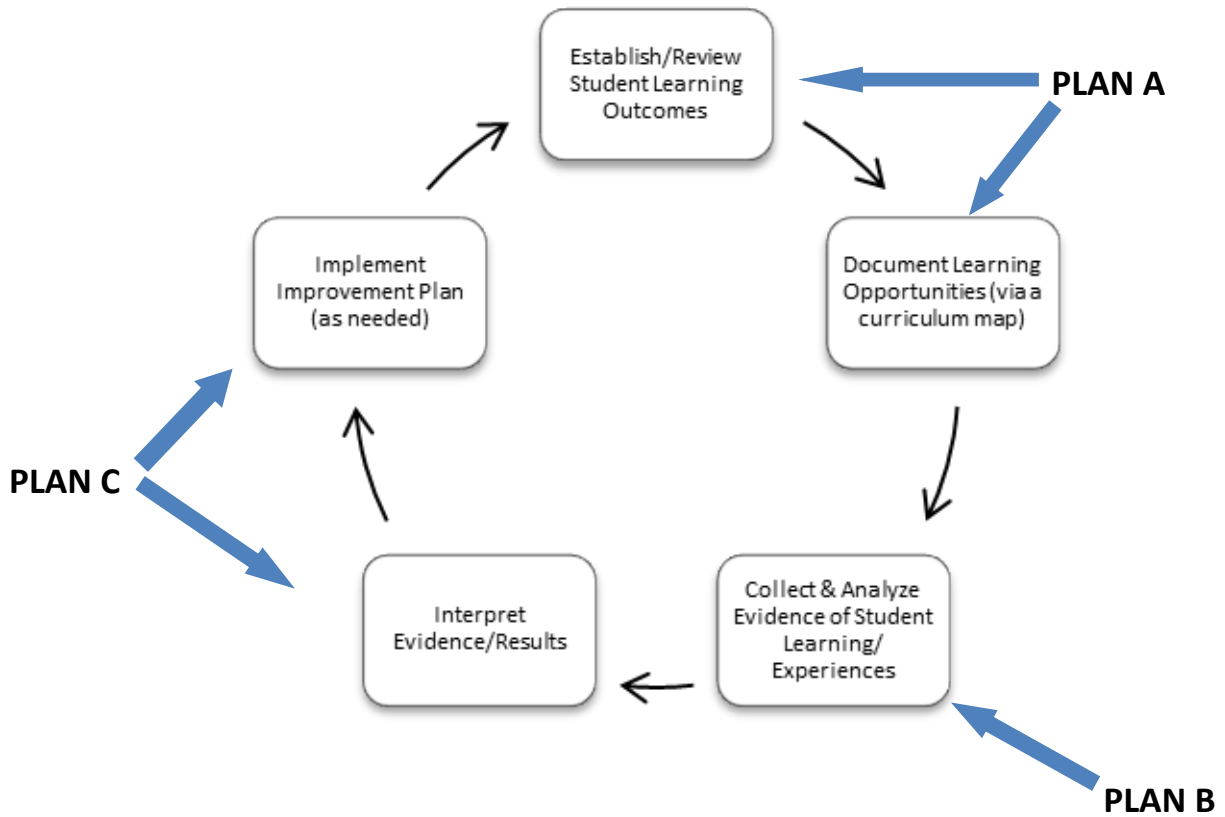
Establish/Review Student Learning Outcomes

PLAN A

Document Learning Opportunities (via a curriculum map)

Collect & Analyze Evidence of Student Learning/ Experiences

PLAN B

Interpret Evidence/Results

Implement Improvement Plan (as needed)

PLAN C